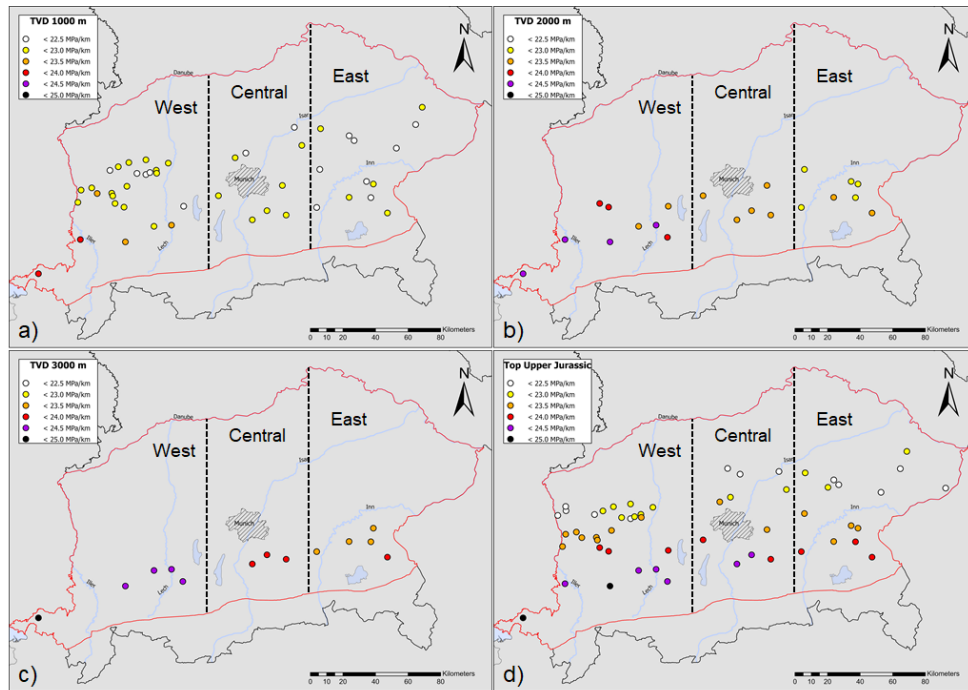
TVD 1000 m
< 22.5 MPa/km
< 23.0 MPa/km
< 23.5 MPa/km
< 24.0 MPa/km
< 24.5 MPa/km
< 25.0 MPa/km

N

Danube
West
Central
East
Isar
Inn
Munich
Iller
Lech

0 10 20 40 60 80 Kilometers

a)

TVD 2000 m
< 22.5 MPa/km
< 23.0 MPa/km
< 23.5 MPa/km
< 24.0 MPa/km
< 24.5 MPa/km
< 25.0 MPa/km

N

Danube
West
Central
East
Isar
Inn
Munich

0 10 20 40 60 80 Kilometers

b)

TVD 3000 m
< 22.5 MPa/km
< 23.0 MPa/km
< 23.5 MPa/km
< 24.0 MPa/km
< 24.5 MPa/km
< 25.0 MPa/km

N

Danube
West
Central
East
Isar
Inn
Munich
Iller
Lech

0 10 20 40 60 80 Kilometers

c)

Top Upper Jurassic
< 22.5 MPa/km
< 23.0 MPa/km
< 23.5 MPa/km
< 24.0 MPa/km
< 24.5 MPa/km
< 25.0 MPa/km

N

Danube
West
Central
East
Isar
Inn
Munich
Iller
Lech

0 10 20 40 60 80 Kilometers

d)